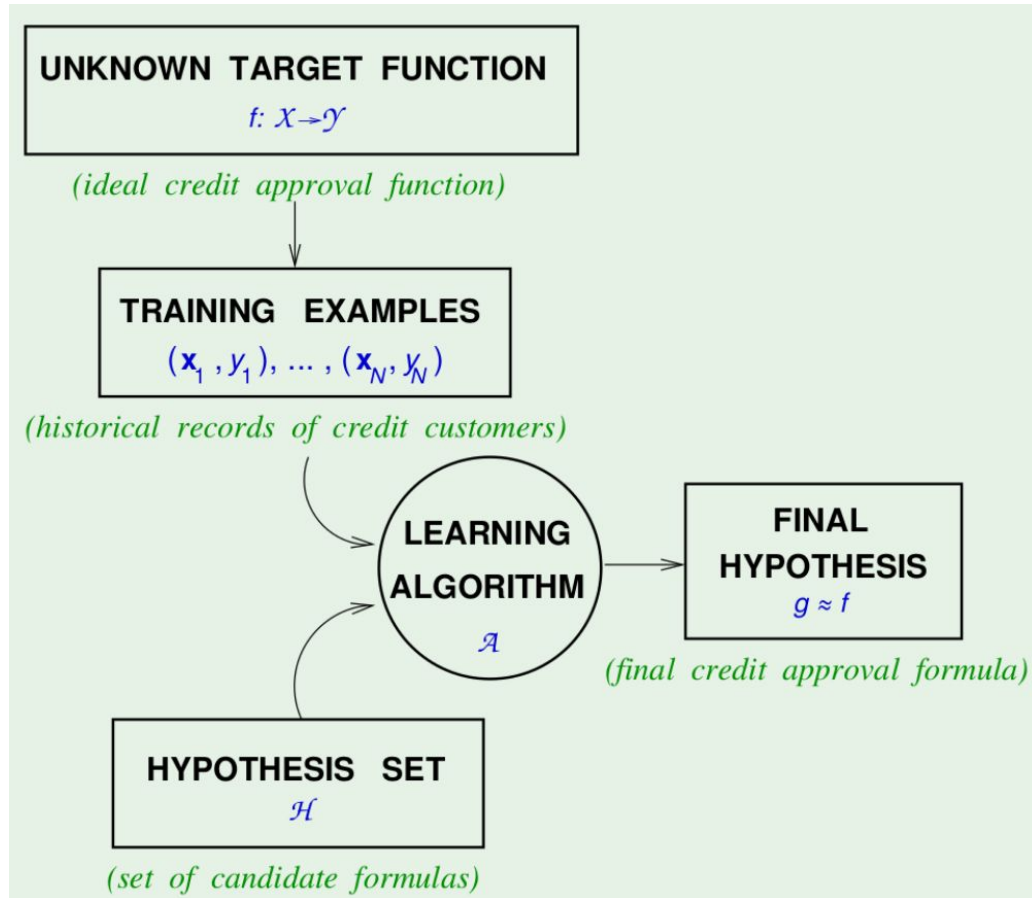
UNKNOWN TARGET FUNCTION
$f: \mathcal{X} \to \mathcal{Y}$

(ideal credit approval function)

TRAINING EXAMPLES
$(\mathbf{x}_1, y_1), \dots, (\mathbf{x}_N, y_N)$

(historical records of credit customers)

LEARNING ALGORITHM
$\mathcal{A}$

FINAL HYPOTHESIS
$g \approx f$

(final credit approval formula)

HYPOTHESIS SET
$\mathcal{H}$

(set of candidate formulas)